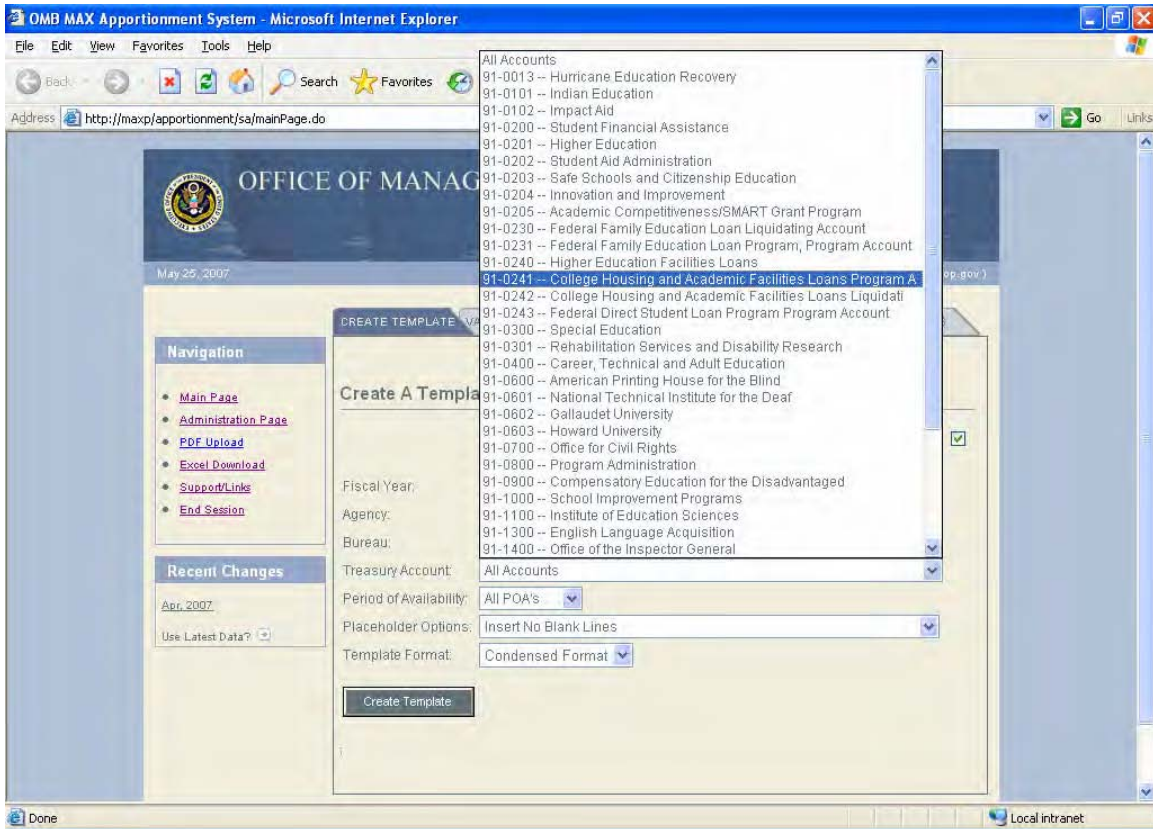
OMB MAX Apportionment System - Microsoft Internet Explorer

File Edit View Favorites Tools Help

Back Search Favorites

Address http://maxp/apportionment/sa/mainPage.do

Go Links

OFFICE OF MANAG

May 25, 2007

op.gov)

CREATE TEMPLATE

Navigation

- Main Page
- Administration Page
- PDF Upload
- Excel Download
- Support/Links
- End Session

Recent Changes

Apr. 2007

Use Latest Data?

Create A Templa

All Accounts
91-0013 -- Hurricane Education Recovery
91-0101 -- Indian Education
91-0102 -- Impact Aid
91-0200 -- Student Financial Assistance
91-0201 -- Higher Education
91-0202 -- Student Aid Administration
91-0203 -- Safe Schools and Citizenship Education
91-0204 -- Innovation and Improvement
91-0205 -- Academic Competitiveness/SMART Grant Program
91-0230 -- Federal Family Education Loan Liquidating Account
91-0231 -- Federal Family Education Loan Program, Program Account
91-0240 -- Higher Education Facilities Loans
91-0241 -- College Housing and Academic Facilities Loans Program A
91-0242 -- College Housing and Academic Facilities Loans Liquidati
91-0243 -- Federal Direct Student Loan Program Program Account
91-0300 -- Special Education
91-0301 -- Rehabilitation Services and Disability Research
91-0400 -- Career, Technical and Adult Education
91-0600 -- American Printing House for the Blind
91-0601 -- National Technical Institute for the Deaf
91-0602 -- Gallaudet University
91-0603 -- Howard University
91-0700 -- Office for Civil Rights
91-0800 -- Program Administration
91-0900 -- Compensatory Education for the Disadvantaged
91-1000 -- School Improvement Programs
91-1100 -- Institute of Education Sciences
91-1300 -- English Language Acquisition
91-1400 -- Office of the Inspector General

Fiscal Year:
Agency:
Bureau:
Treasury Account: All Accounts
Period of Availability: All POA's
Placeholder Options: Insert No Blank Lines
Template Format: Condensed Format

Create Template

Done

Local intranet